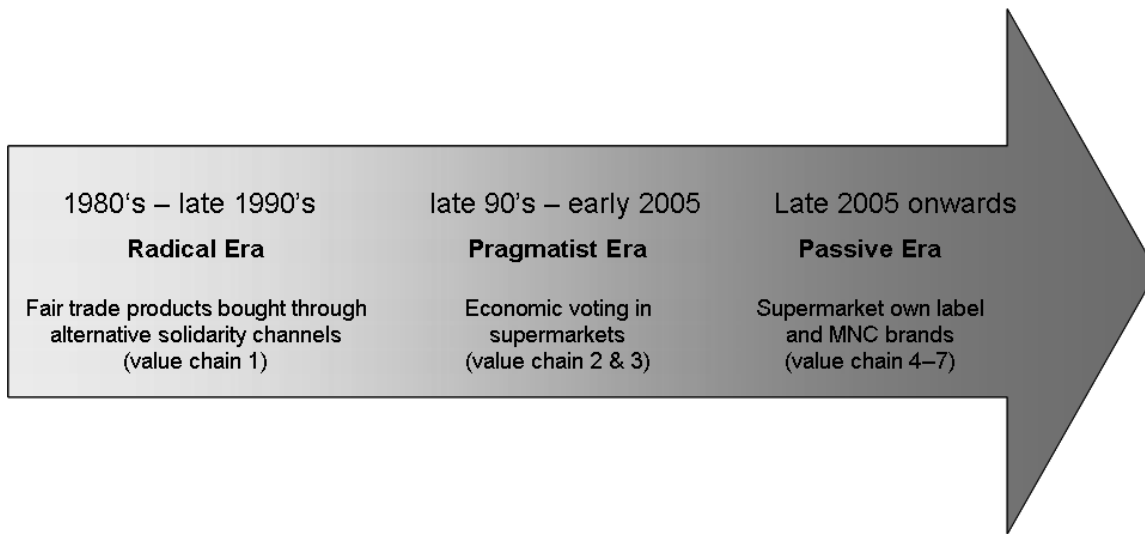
1980‘s – late 1990’s

Radical Era

Fair trade products bought through alternative solidarity channels (value chain 1)

late 90’s – early 2005

Pragmatist Era

Economic voting in supermarkets (value chain 2 & 3)

Late 2005 onwards

Passive Era

Supermarket own label and MNC brands (value chain 4–7)